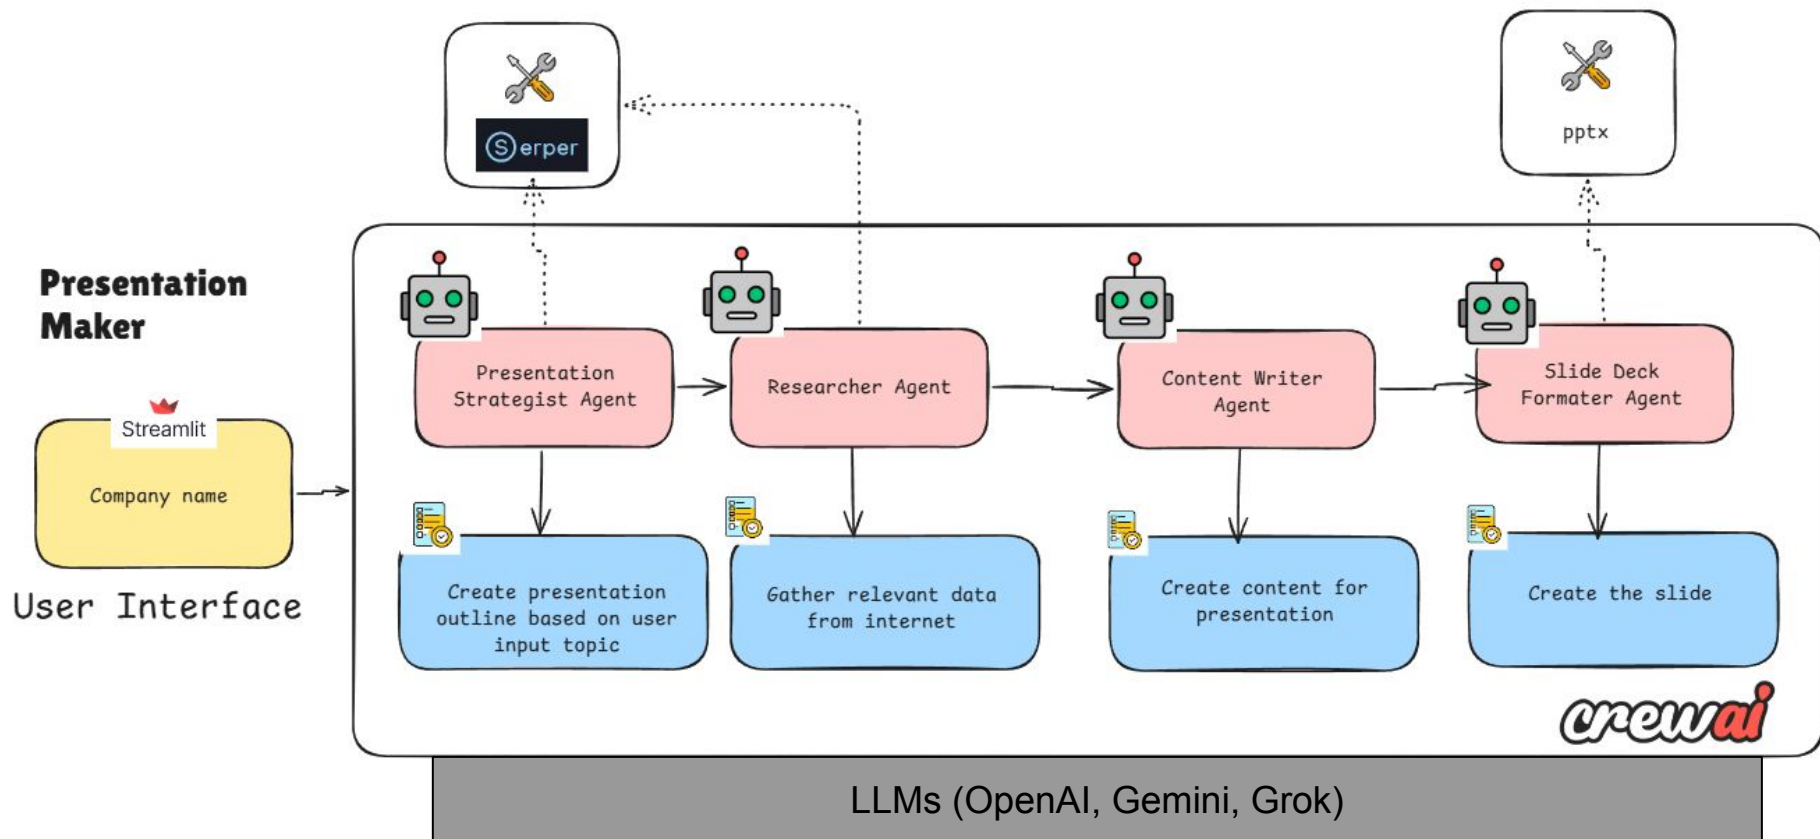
Serper

pptx

Presentation Maker

Streamlit

Company name

User Interface

Presentation Strategist Agent

Researcher Agent

Content Writer Agent

Slide Deck Formater Agent

Create presentation outline based on user input topic

Gather relevant data from internet

Create content for presentation

Create the slide

crewai

LLMs (OpenAI, Gemini, Grok)